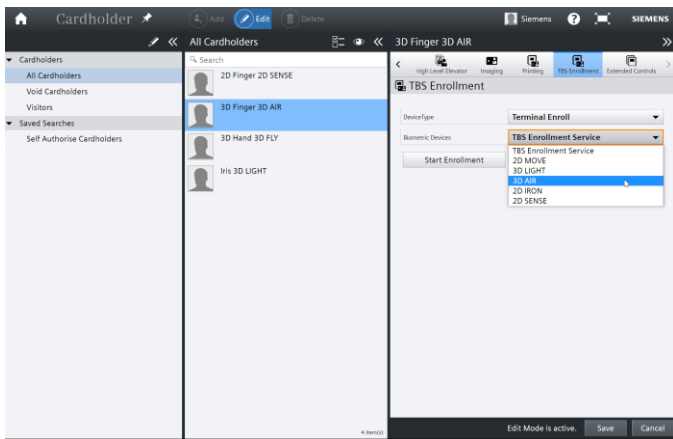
Cardholder

Add Edit Delete

Siemens ? SIEMENS

Cardholders
All Cardholders
Void Cardholders
Visitors
Saved Searches
Self Authorise Cardholders

All Cardholders

Search

2D Finger 2D SENSE

3D Finger 3D AIR

3D Hand 3D FLY

Iris 3D LIGHT

4 item(s)

3D Finger 3D AIR

High Level Elevator Imaging Printing TBS Enrollment Extended Controls

TBS Enrollment

DeviceType Terminal Enroll

Biometric Devices TBS Enrollment Service

Start Enrollment

TBS Enrollment Service
2D MOVE
3D LIGHT
3D AIR
2D IRON
2D SENSE

Edit Mode is active. Save Cancel